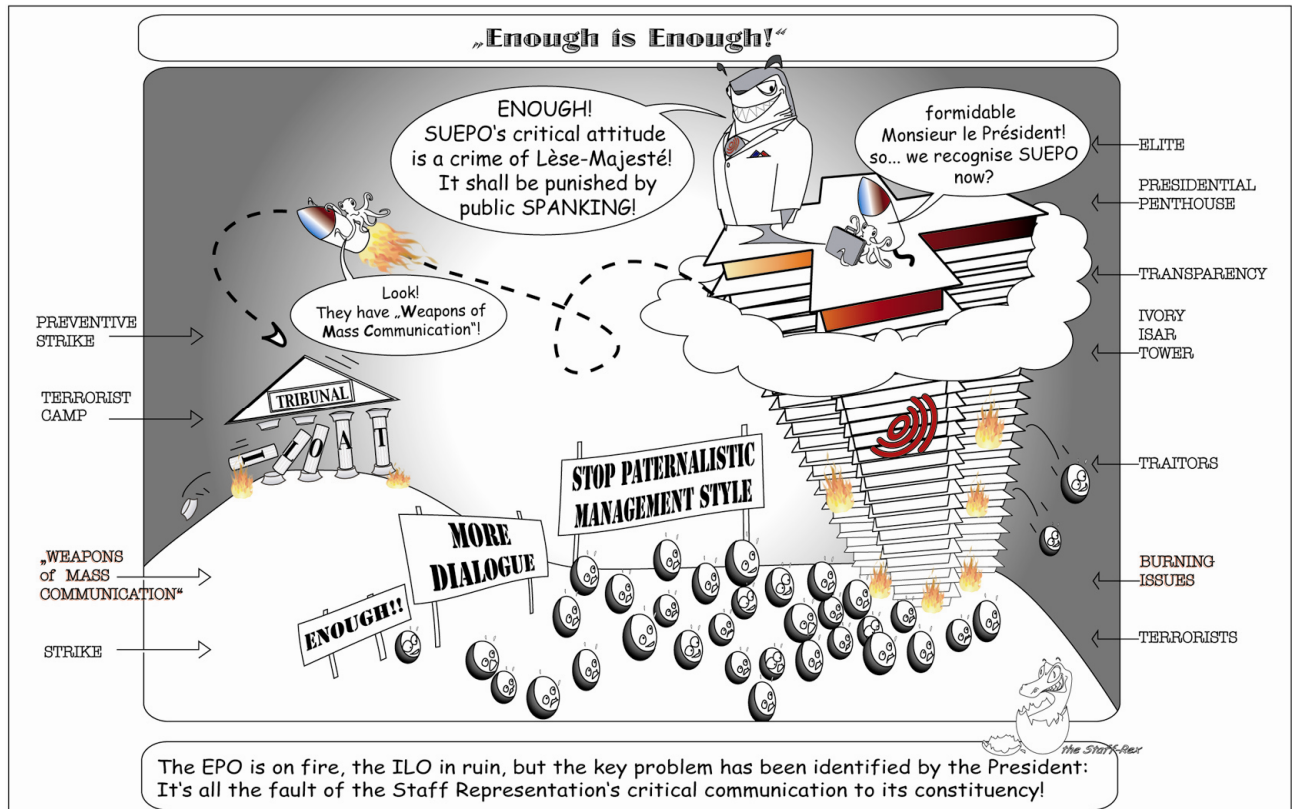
„Enough is Enough!“

ENOUGH! SUEPO‘s critical attitude is a crime of Lèse-Majesté! It shall be punished by public SPANKING!

formidable Monsieur le Président! so... we recognise SUEPO now?

Look! They have „Weapons of Mass Communication“!

PREVENTIVE STRIKE

TERRORIST CAMP

TRIBUNAL

I L O A T

„WEAPONS of MASS COMMUNICATION“

STRIKE

ENOUGH!!

MORE DIALOGUE

STOP PATERNALISTIC MANAGEMENT STYLE

ELITE

PRESIDENTIAL PENTHOUSE

TRANSPARENCY

IVORY ISAR TOWER

TRAITORS

BURNING ISSUES

TERRORISTS

the Staff-Rex

The EPO is on fire, the ILO in ruin, but the key problem has been identified by the President: It‘s all the fault of the Staff Representation‘s critical communication to its constituency!